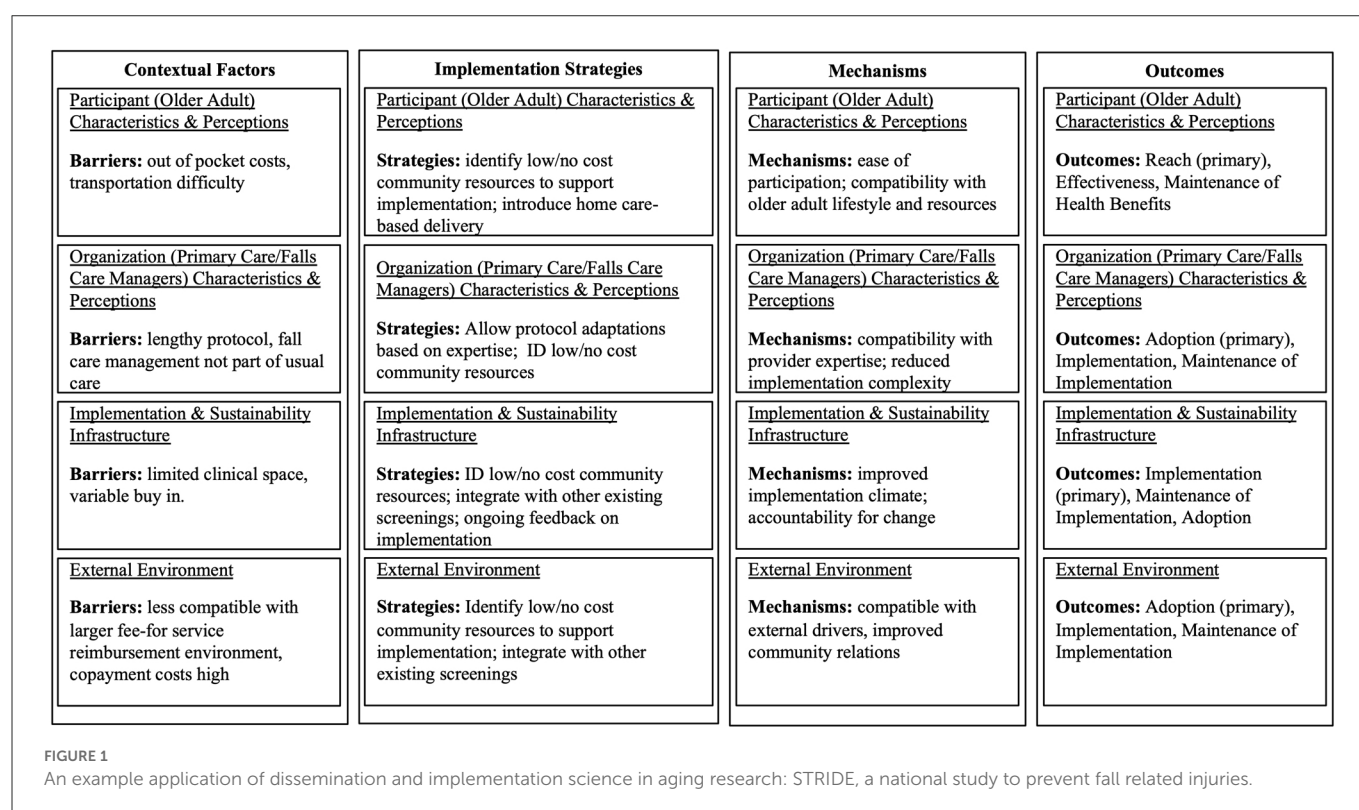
Contextual Factors

Participant (Older Adult) Characteristics & Perceptions

**Barriers:** out of pocket costs, transportation difficulty

Organization (Primary Care/Falls Care Managers) Characteristics & Perceptions

**Barriers:** lengthy protocol, fall care management not part of usual care

Implementation & Sustainability Infrastructure

**Barriers:** limited clinical space, variable buy in.

External Environment

**Barriers:** less compatible with larger fee-for service reimbursement environment, copayment costs high

Implementation Strategies

Participant (Older Adult) Characteristics & Perceptions

**Strategies:** identify low/no cost community resources to support implementation; introduce home care-based delivery

Organization (Primary Care/Falls Care Managers) Characteristics & Perceptions

**Strategies:** Allow protocol adaptations based on expertise; ID low/no cost community resources

Implementation & Sustainability Infrastructure

**Strategies:** ID low/no cost community resources; integrate with other existing screenings; ongoing feedback on implementation

External Environment

**Strategies:** Identify low/no cost community resources to support implementation; integrate with other existing screenings

Mechanisms

Participant (Older Adult) Characteristics & Perceptions

**Mechanisms:** ease of participation; compatibility with older adult lifestyle and resources

Organization (Primary Care/Falls Care Managers) Characteristics & Perceptions

**Mechanisms:** compatibility with provider expertise; reduced implementation complexity

Implementation & Sustainability Infrastructure

**Mechanisms:** improved implementation climate; accountability for change

External Environment

**Mechanisms:** compatible with external drivers, improved community relations

Outcomes

Participant (Older Adult) Characteristics & Perceptions

**Outcomes:** Reach (primary), Effectiveness, Maintenance of Health Benefits

Organization (Primary Care/Falls Care Managers) Characteristics & Perceptions

**Outcomes:** Adoption (primary), Implementation, Maintenance of Implementation

Implementation & Sustainability Infrastructure

**Outcomes:** Implementation (primary), Maintenance of Implementation, Adoption

External Environment

**Outcomes:** Adoption (primary), Implementation, Maintenance of Implementation

FIGURE 1
An example application of dissemination and implementation science in aging research: STRIDE, a national study to prevent fall related injuries.